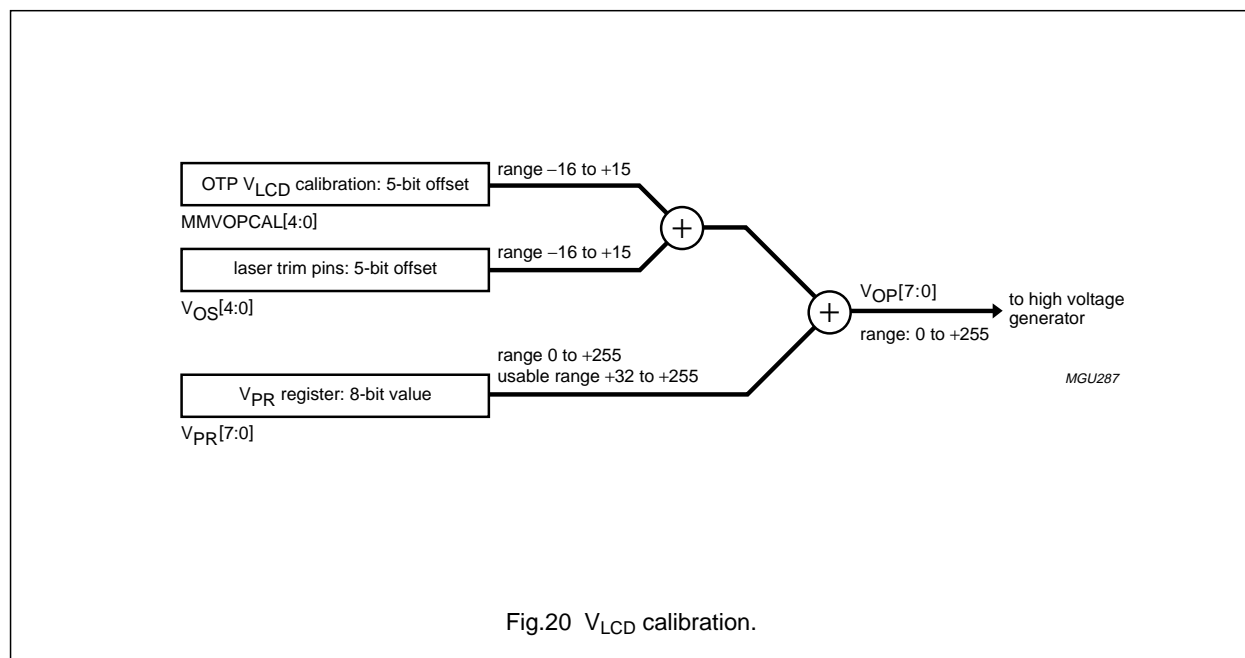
OTP $V_{LCD}$ calibration: 5-bit offset

MMVOPCAL[4:0]

range −16 to +15

laser trim pins: 5-bit offset

$V_{OS}$[4:0]

range −16 to +15

$+$

$V_{OP}$[7:0]

$+$

to high voltage generator

range: 0 to +255

range 0 to +255
usable range +32 to +255

$V_{PR}$ register: 8-bit value

$V_{PR}$[7:0]

MGU287

Fig.20 $V_{LCD}$ calibration.